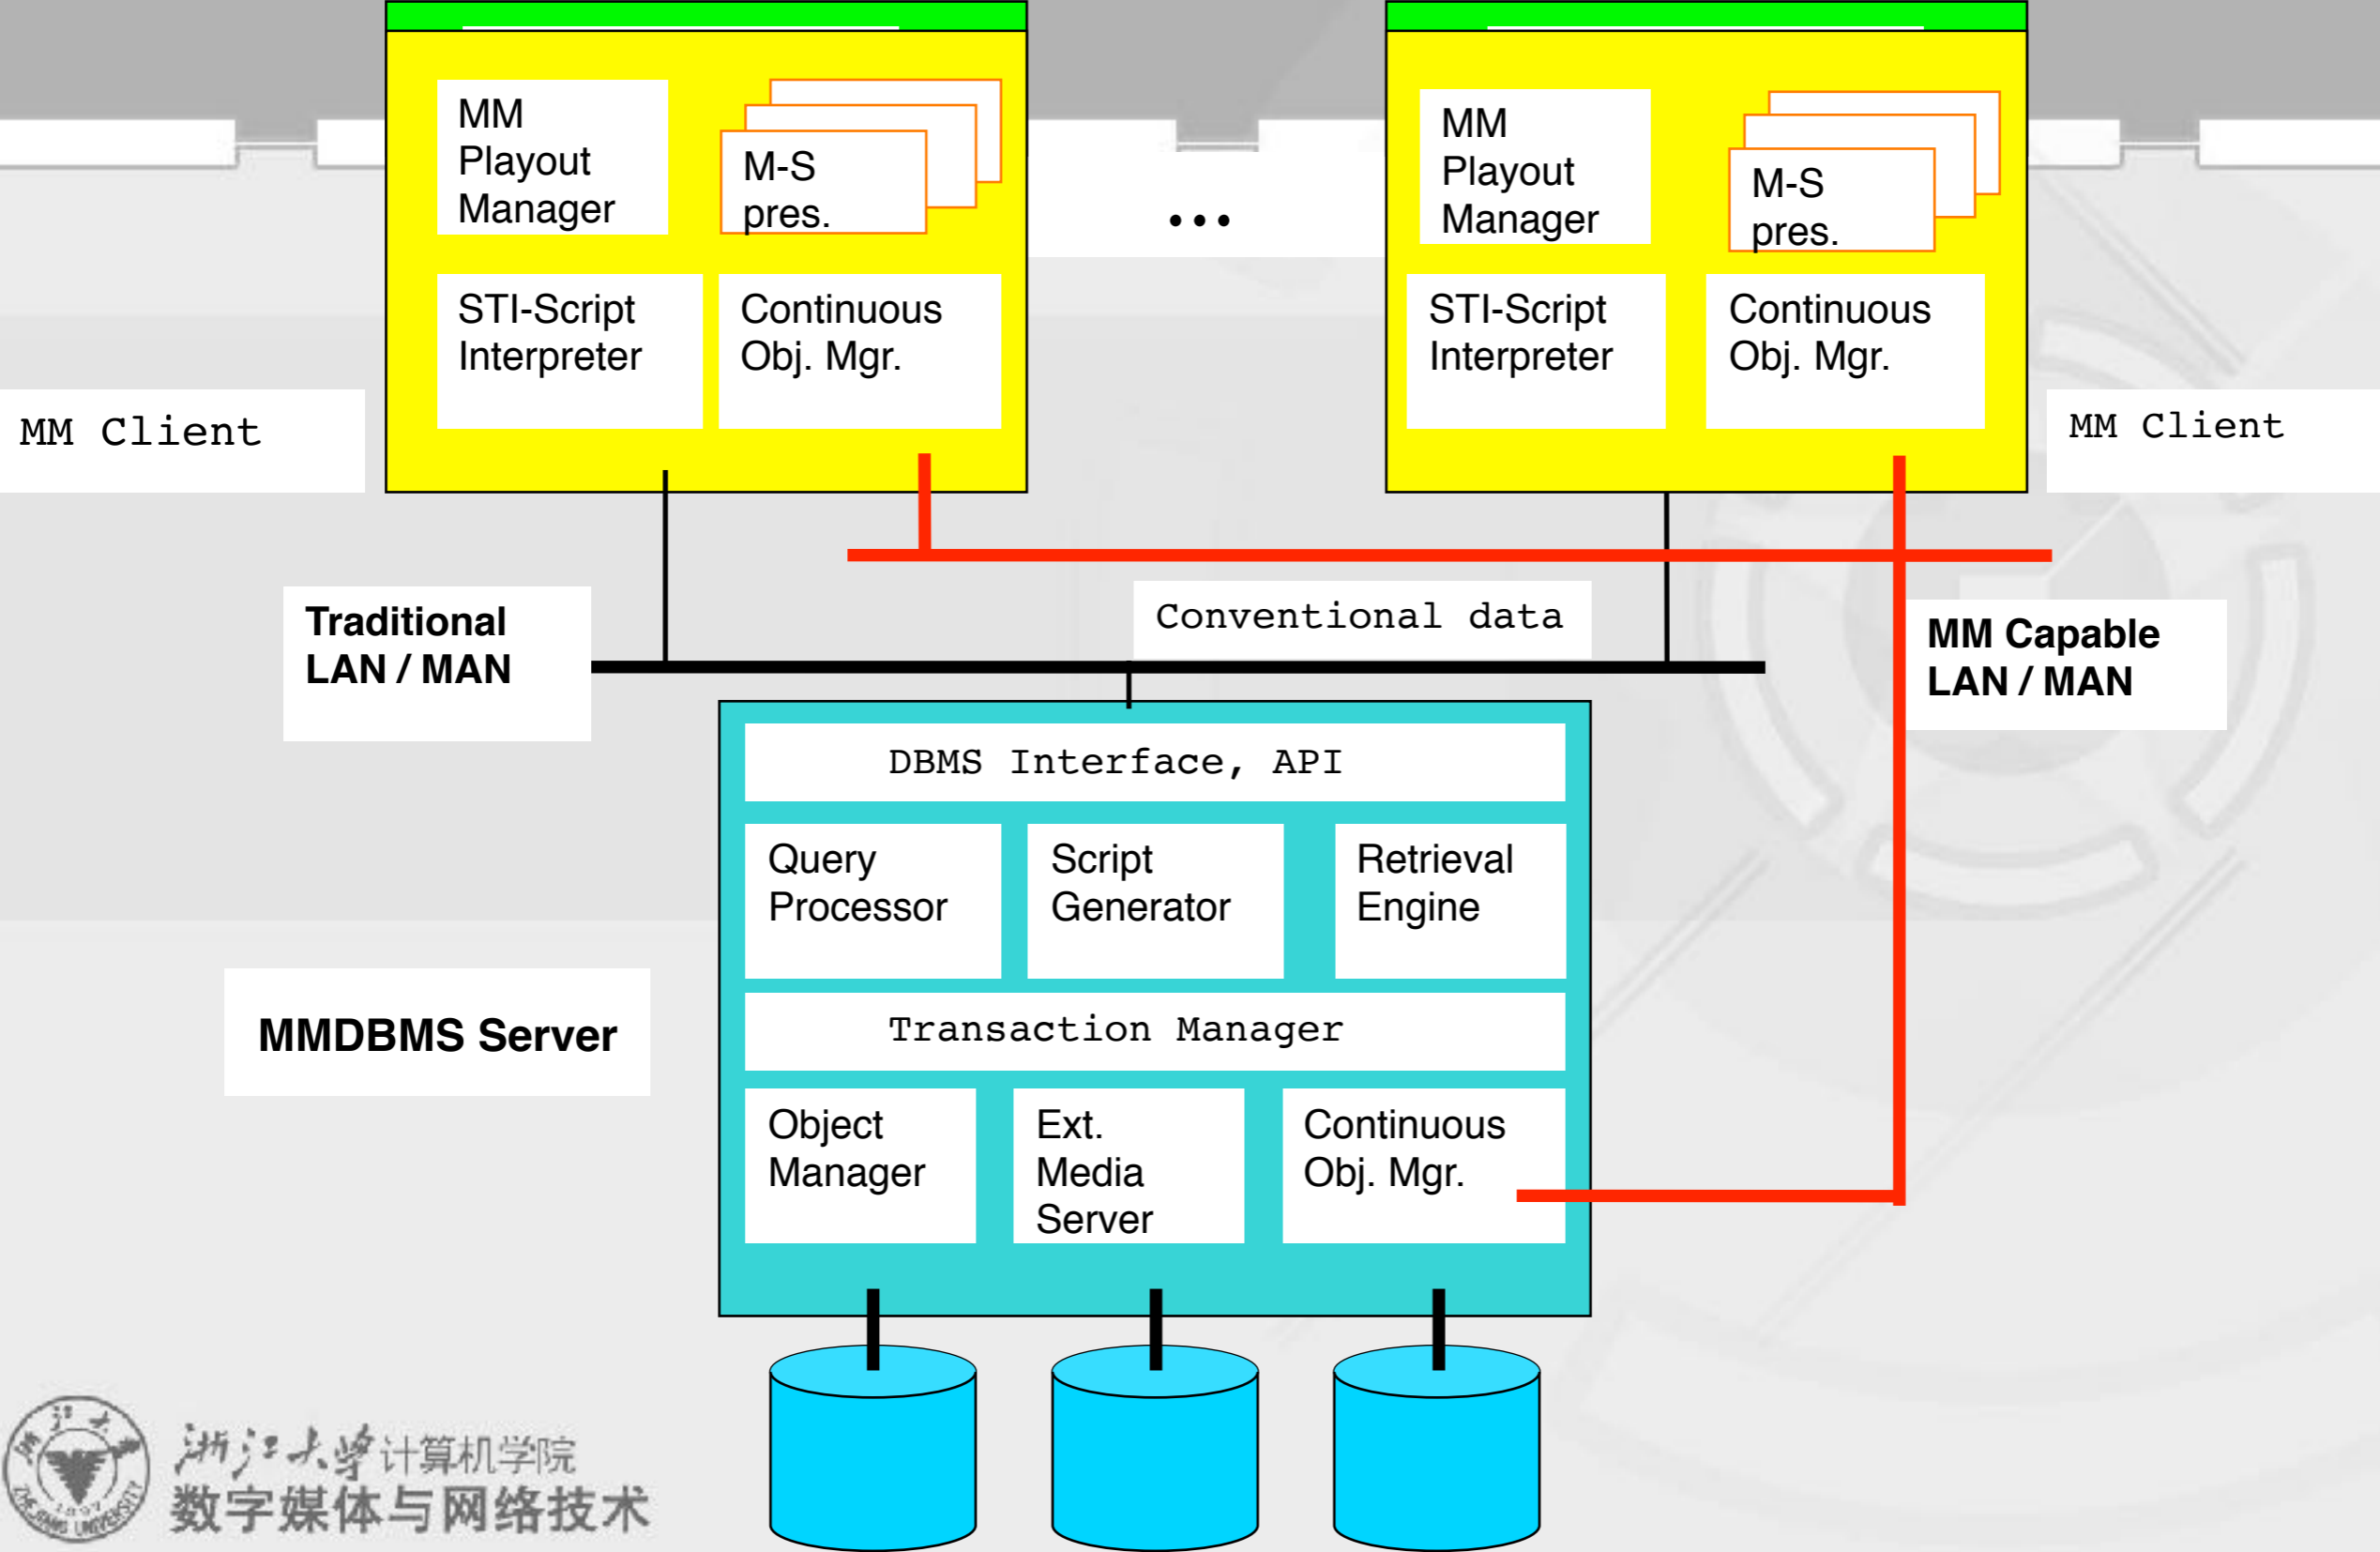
MM Playout Manager

M-S pres.

STI-Script Interpreter

Continuous Obj. Mgr.

...

MM Playout Manager

M-S pres.

STI-Script Interpreter

Continuous Obj. Mgr.

MM Client

MM Client

Traditional LAN / MAN

Conventional data

MM Capable LAN / MAN

DBMS Interface, API

Query Processor

Script Generator

Retrieval Engine

Transaction Manager

Object Manager

Ext. Media Server

Continuous Obj. Mgr.

MMDBMS Server

浙江大学计算机学院
数字媒体与网络技术